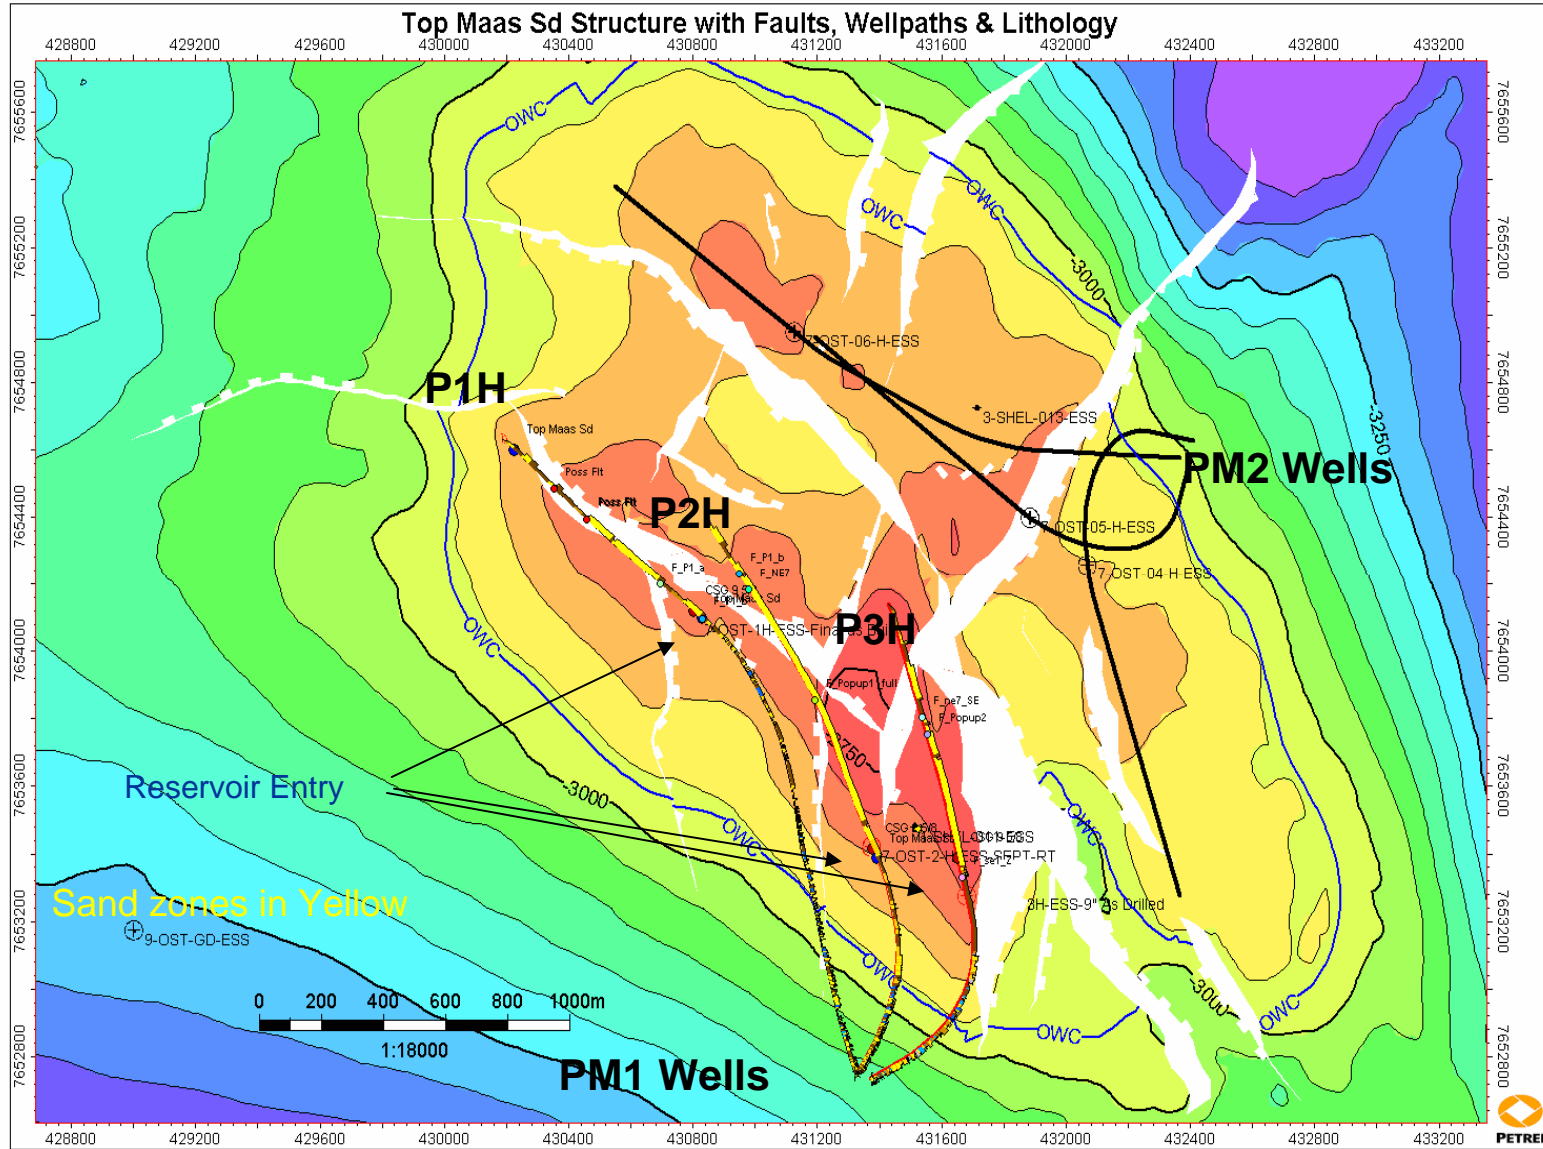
Top Maas Sd Structure with Faults, Wellpaths & Lithology

428800 429200 429600 430000 430400 430800 431200 431600 432000 432400 432800 433200

7655600
7655200
7654800
7654400
7654000
7653600
7653200
7652800

OWC
OWC
OWC
OWC
OWC
OWC
OWC
OWC
-3000
-3000
-3000
-3250
-2750

P1H
P2H
P3H
PM2 Wells
PM1 Wells

7-OST-06-H-ESS
3-SHEL-013-ESS
7-OST-05-H-ESS
7-OST-04-H-ESS
Top Maas Sd
Poss Flt
Poss Flt
F_P1_b
F_NE7
F_P1_a
CSG 9 5/8
Top Maas Sd
7-OST-1H-ESS-Final
F_Popup1_full
F_ne7_SE
F_Popup2
CSG 9 5/8
Top Maas Sd
7-OST-2-H-ESS-SEPT-RT
3H-ESS-9" as Drilled
9-OST-GD-ESS

Reservoir Entry
Sand zones in Yellow

0 200 400 600 800 1000m
1:18000

PETRE